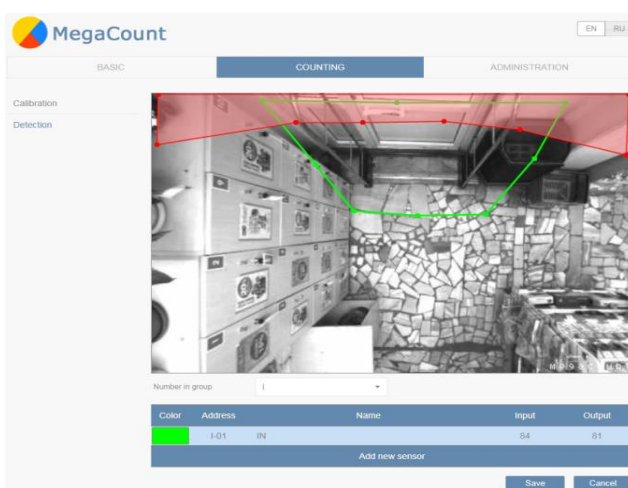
MegaCount

EN RU

BASIC

COUNTING

ADMINISTRATION

Calibration

Detection

Number in group

1

| Color | Address | Name | Input | Output |
|---|---|---|---|---|
| | 1-01 | IN | 84 | 81 |

Add new sensor

Save

Cancel